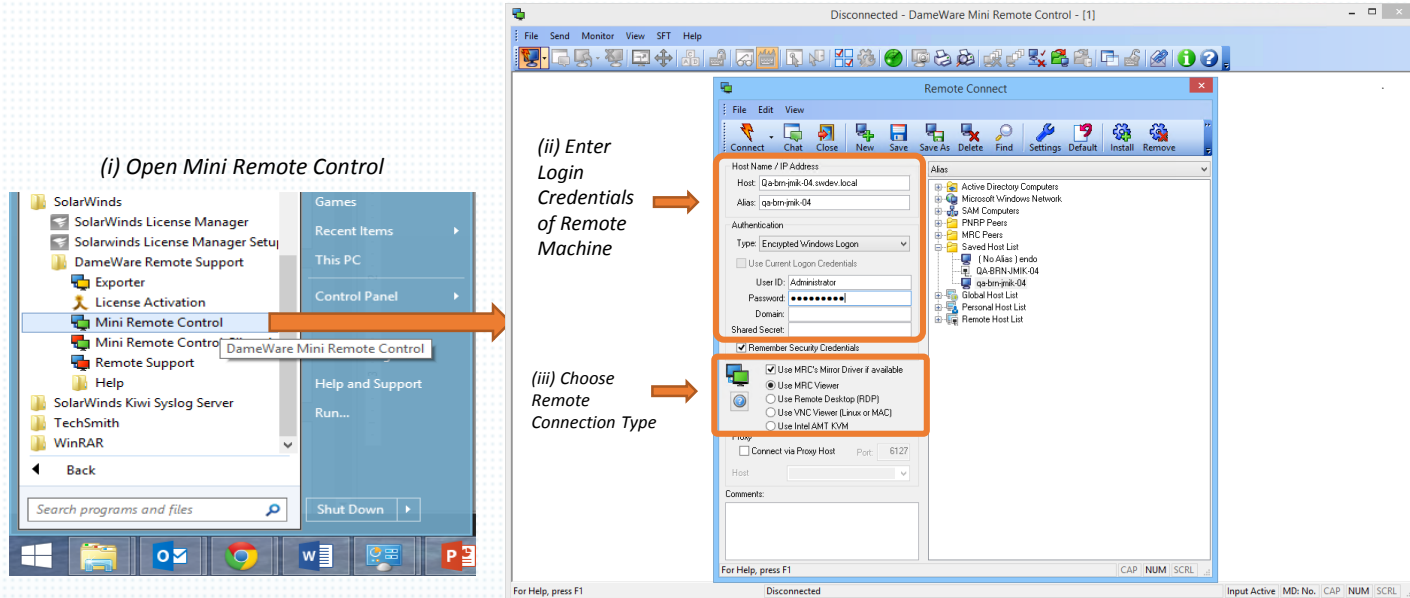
(i) Open Mini Remote Control

SolarWinds
SolarWinds License Manager
Solarwinds License Manager Setup
DameWare Remote Support
Exporter
License Activation
Mini Remote Control
Mini Remote Control
DameWare Mini Remote Control
Remote Support
Help
SolarWinds Kiwi Syslog Server
TechSmith
WinRAR
Back
Search programs and files

Games
Recent Items
This PC
Control Panel
Help and Support
Run...
Shut Down

Disconnected - DameWare Mini Remote Control - [1]
File Send Monitor View SFT Help

Remote Connect
File Edit View
Connect Chat Close New Save Save As Delete Find Settings Default Install Remove

(ii) Enter Login Credentials of Remote Machine

Host Name / IP Address
Host: Qa-brn-jmik-04.swdev.local
Alias: qa-brn-jmik-04
Authentication
Type: Encrypted Windows Logon
Use Current Logon Credentials
User ID: Administrator
Password: ●●●●●●●●●
Domain:
Shared Secret:
Remember Security Credentials

(iii) Choose Remote Connection Type

Use MRC's Mirror Driver if available
Use MRC Viewer
Use Remote Desktop (RDP)
Use VNC Viewer (Linux or MAC)
Use Intel AMT KVM
Proxy
Connect via Proxy Host Port: 6127
Host
Comments:

Alias
Active Directory Computers
Microsoft Windows Network
SAM Computers
PNRP Peers
MRC Peers
Saved Host List
( No Alias ) endo
QA-BRN-JMIK-04
qa-brn-jmik-04
Global Host List
Personal Host List
Remote Host List

For Help, press F1 CAP NUM SCRL
For Help, press F1 Disconnected Input Active MD: No. CAP NUM SCRL